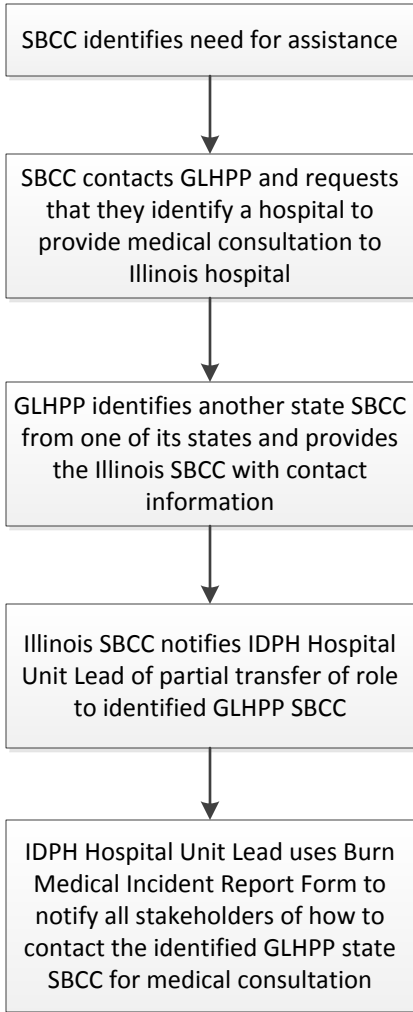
SBCC identifies need for assistance

SBCC contacts GLHPP and requests that they identify a hospital to provide medical consultation to Illinois hospital

GLHPP identifies another state SBCC from one of its states and provides the Illinois SBCC with contact information

Illinois SBCC notifies IDPH Hospital Unit Lead of partial transfer of role to identified GLHPP SBCC

IDPH Hospital Unit Lead uses Burn Medical Incident Report Form to notify all stakeholders of how to contact the identified GLHPP state SBCC for medical consultation